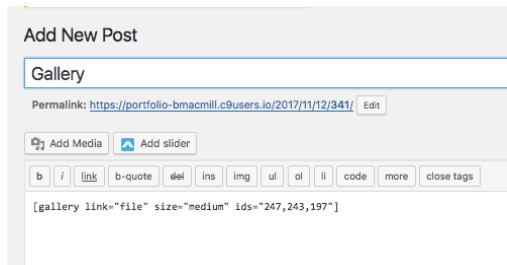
Add New Post

Gallery

Permalink: https://portfolio-bmacmill.c9users.io/2017/11/12/341/ Edit

Add Media Add slider

b i link b-quote del ins img ul ol li code more close tags

[gallery link="file" size="medium" ids="247,243,197"]